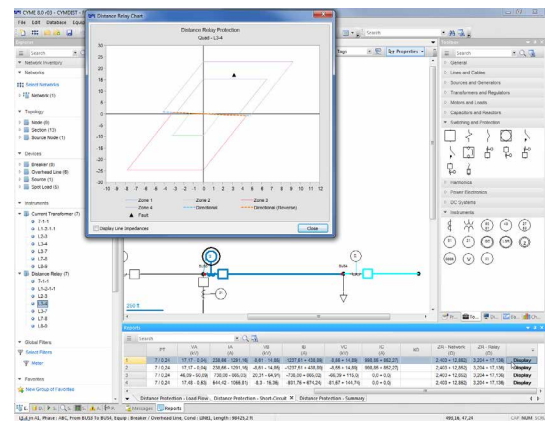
CYME 8.0 r03 - CYMDIST - [
File Edit Database Equip
Distance Relay Chart
Distance Relay Protection
Quid1 - L3-4
Search
Network Inventory
Networks
Select Networks
Network (1)
Topology
Node (6)
Section (12)
Source Node (1)
Devices
Breaker (4)
Overhead Line (6)
Source (1)
Spot Load (5)
Instruments
Current Transformer (7)
Distance Relay (7)
L2-3
L3-4
L3-7
L7-8
L8-9
Global Filters
Select Filters
Meter
Favorites
New Group of Favorites
20
18
16
14
12
10
8
6
4
2
0
-2
-4
-6
-8
-10
-10 -8 -6 -4 -2 0 2 4 6 8 10 12 14 16 18 20 22 24 26 28 30
Zone 1
Zone 2
Zone 3
Zone 4
Directional
Directional (Reverse)
Fault
Display Line Impedances
Close
Properties
Search
General
Lines and Cables
Sources and Generators
Transformers and Regulators
Motors and Loads
Capacitors and Reactors
Switching and Protection
Harmonics
Power Electronics
DC Systems
Instruments
Search
Reports
| | PT | VA (kV) | IA (A) | VB (kV) | IB (A) | VC (kV) | IC (A) | IN | ZR - Network (Ω) | ZR - Relay (Ω) | |
|---|---|---|---|---|---|---|---|---|---|---|---|
| 1 | 7 / 0.24 | 17.17 - 0.0 | 238.66 - 1281.16 | -8.61 - 14.88 | 1237.81 + 438.56 | -8.68 + 14.88 | 998.56 + 862.27 | | 2,403 + 12,882 | 3,204 + 17,136 | Display |
| 2 | 7 / 0.24 | 17.17 - 0.0 | 238.66 - 1281.16 | -8.61 - 14.88 | -1237.81 + 438.56 | -8.68 + 14.88 | 998.56 + 862.27 | | 2,403 + 12,882 | 3,204 + 17,136 | Display |
| 3 | 7 / 0.24 | 46.09 - 30.09 | 720.00 - 968.03 | 20.31 - 64.91 | -736.00 + 960.03 | -66.39 + 115.0 | 0.0 + 0.0 | | 2,403 + 12,882 | 3,204 + 17,136 | Display |
| 4 | 7 / 0.24 | 17.48 - 0.83 | 644.42 - 1086.81 | 8.3 - 16.96 | 601.78 + 674.24 | 61.67 + 14.74 | 0.0 + 0.0 | | 2,403 + 12,882 | 3,204 + 17,136 | Display |
Distance Protection - Fault Flow
Distance Protection - Short-Circuit
Distance Protection - Summary
Messages
Reports
L3-4 (In-4), Phase : ABC, From BUS3 To BUS4, Equip : Breaker / Overhead Line, Cond : LINE1, Length : 98425.2 ft
490.16, 47.24
CAP NUM SCRL